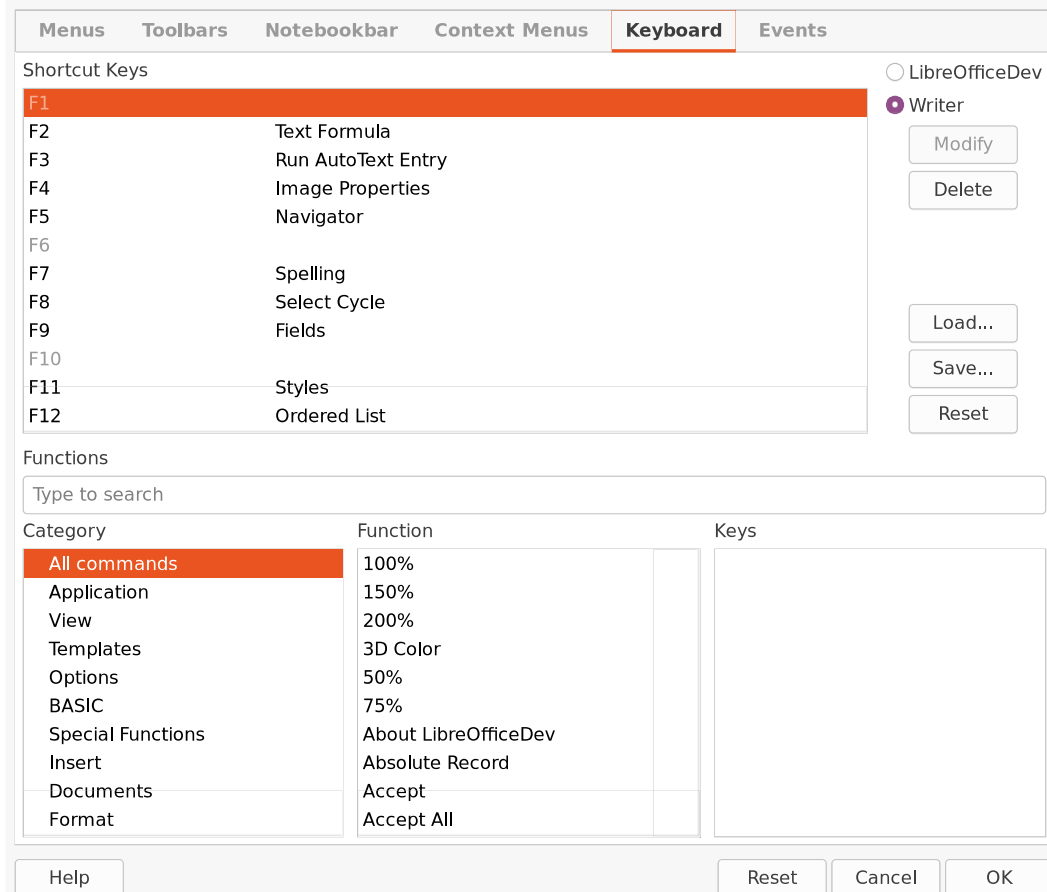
Menus Toolbars Notebookbar Context Menus Keyboard Events

Shortcut Keys

LibreOfficeDev
Writer

| | |
|---|---|
| F1 | |
| F2 | Text Formula |
| F3 | Run AutoText Entry |
| F4 | Image Properties |
| F5 | Navigator |
| F6 | |
| F7 | Spelling |
| F8 | Select Cycle |
| F9 | Fields |
| F10 | |
| F11 | Styles |
| F12 | Ordered List |

Modify
Delete
Load...
Save...
Reset

Functions

Type to search

Category
All commands
Application
View
Templates
Options
BASIC
Special Functions
Insert
Documents
Format

Function
100%
150%
200%
3D Color
50%
75%
About LibreOfficeDev
Absolute Record
Accept
Accept All

Keys

Help
Reset
Cancel
OK